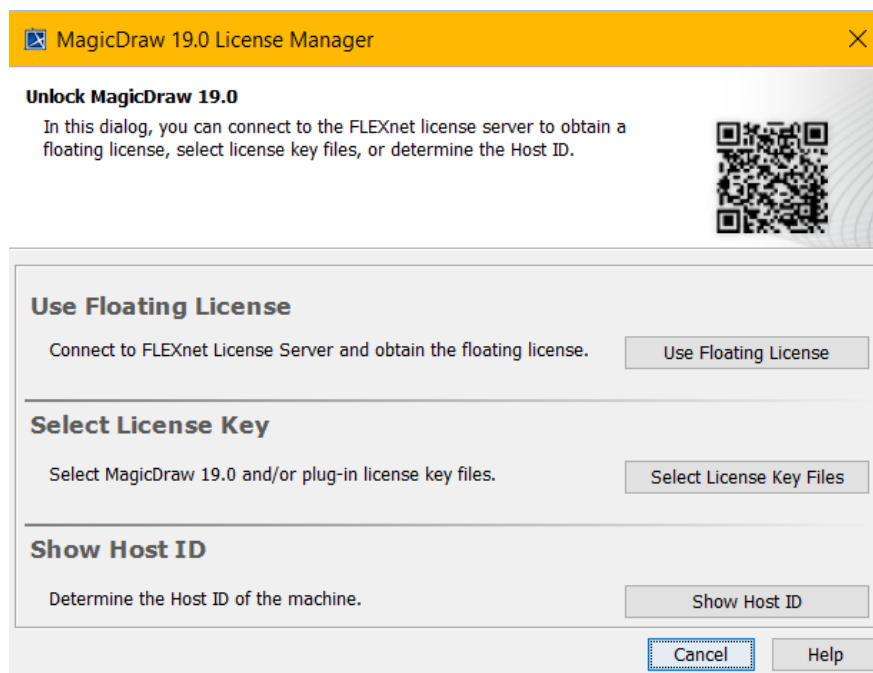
MagicDraw 19.0 License Manager

Unlock MagicDraw 19.0

In this dialog, you can connect to the FLEXnet license server to obtain a floating license, select license key files, or determine the Host ID.

Use Floating License

Connect to FLEXnet License Server and obtain the floating license.

Use Floating License

Select License Key

Select MagicDraw 19.0 and/or plug-in license key files.

Select License Key Files

Show Host ID

Determine the Host ID of the machine.

Show Host ID

Cancel

Help